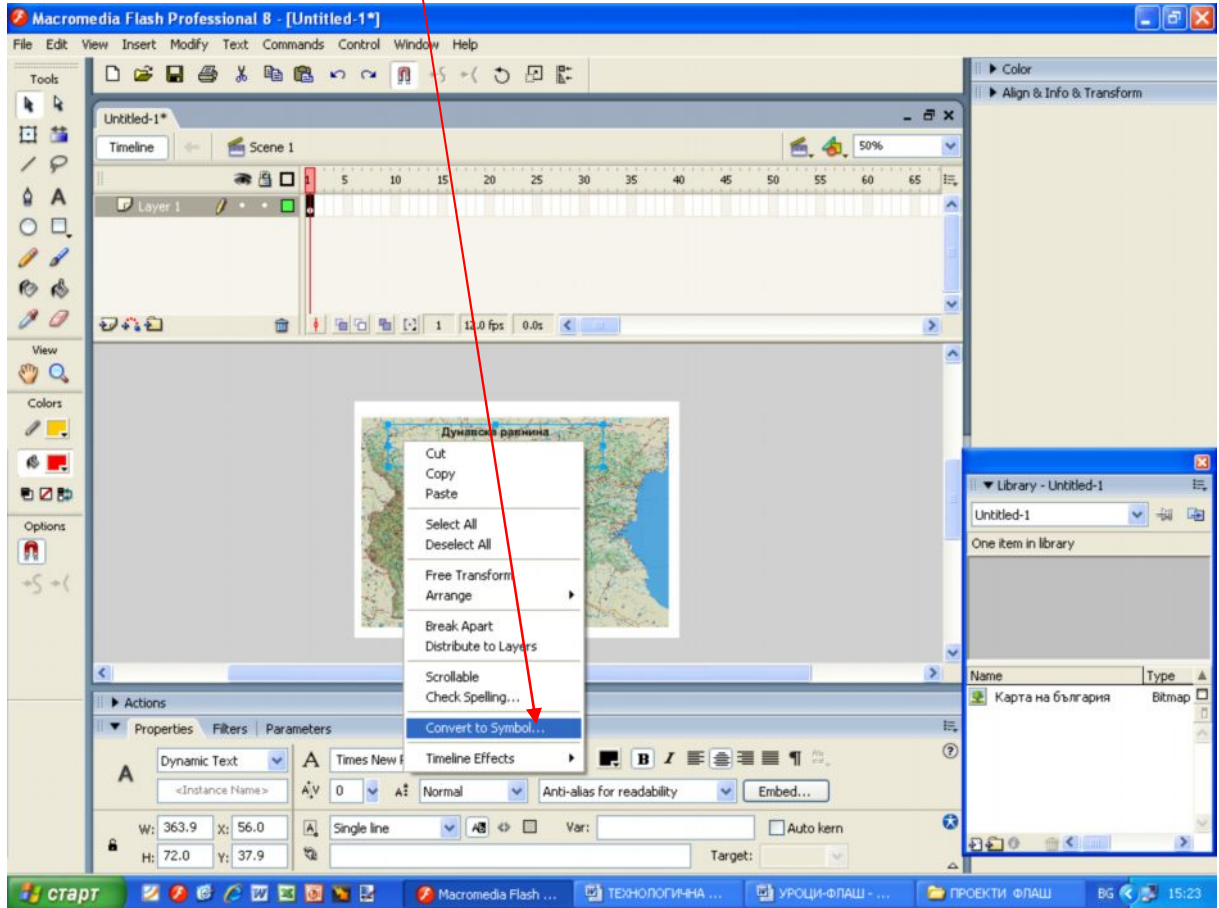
Macromedia Flash Professional 8 - [Untitled-1*]

File Edit View Insert Modify Text Commands Control Window Help

Tools

Untitled-1*

Timeline Scene 1 50%

1 5 10 15 20 25 30 35 40 45 50 55 60 65

Layer 1

1 12.0 fps 0.0s

View

Colors

Options

Color

Align & Info & Transform

Дунавска равнина

Cut
Copy
Paste
Select All
Deselect All
Free Transform
Arrange
Break Apart
Distribute to Layers
Scrollable
Check Spelling...
Convert to Symbol...
Timeline Effects

Library - Untitled-1

Untitled-1

One item in library

| Name | Type |
|---|---|
| Карта на българия | Bitmap |

Actions

Properties Filters Parameters

A Dynamic Text

<Instance Name>

Times New R

0 Normal Anti-alias for readability Embed...

W: 363.9 X: 56.0 Single line Var: Auto kern

H: 72.0 Y: 37.9 Target:

старт Macromedia Flash ... ТЕХНОЛОГИЧНА ... УРОЦИ-ФЛАШ - ... ПРОЕКТИ ФЛАШ BG 15:23